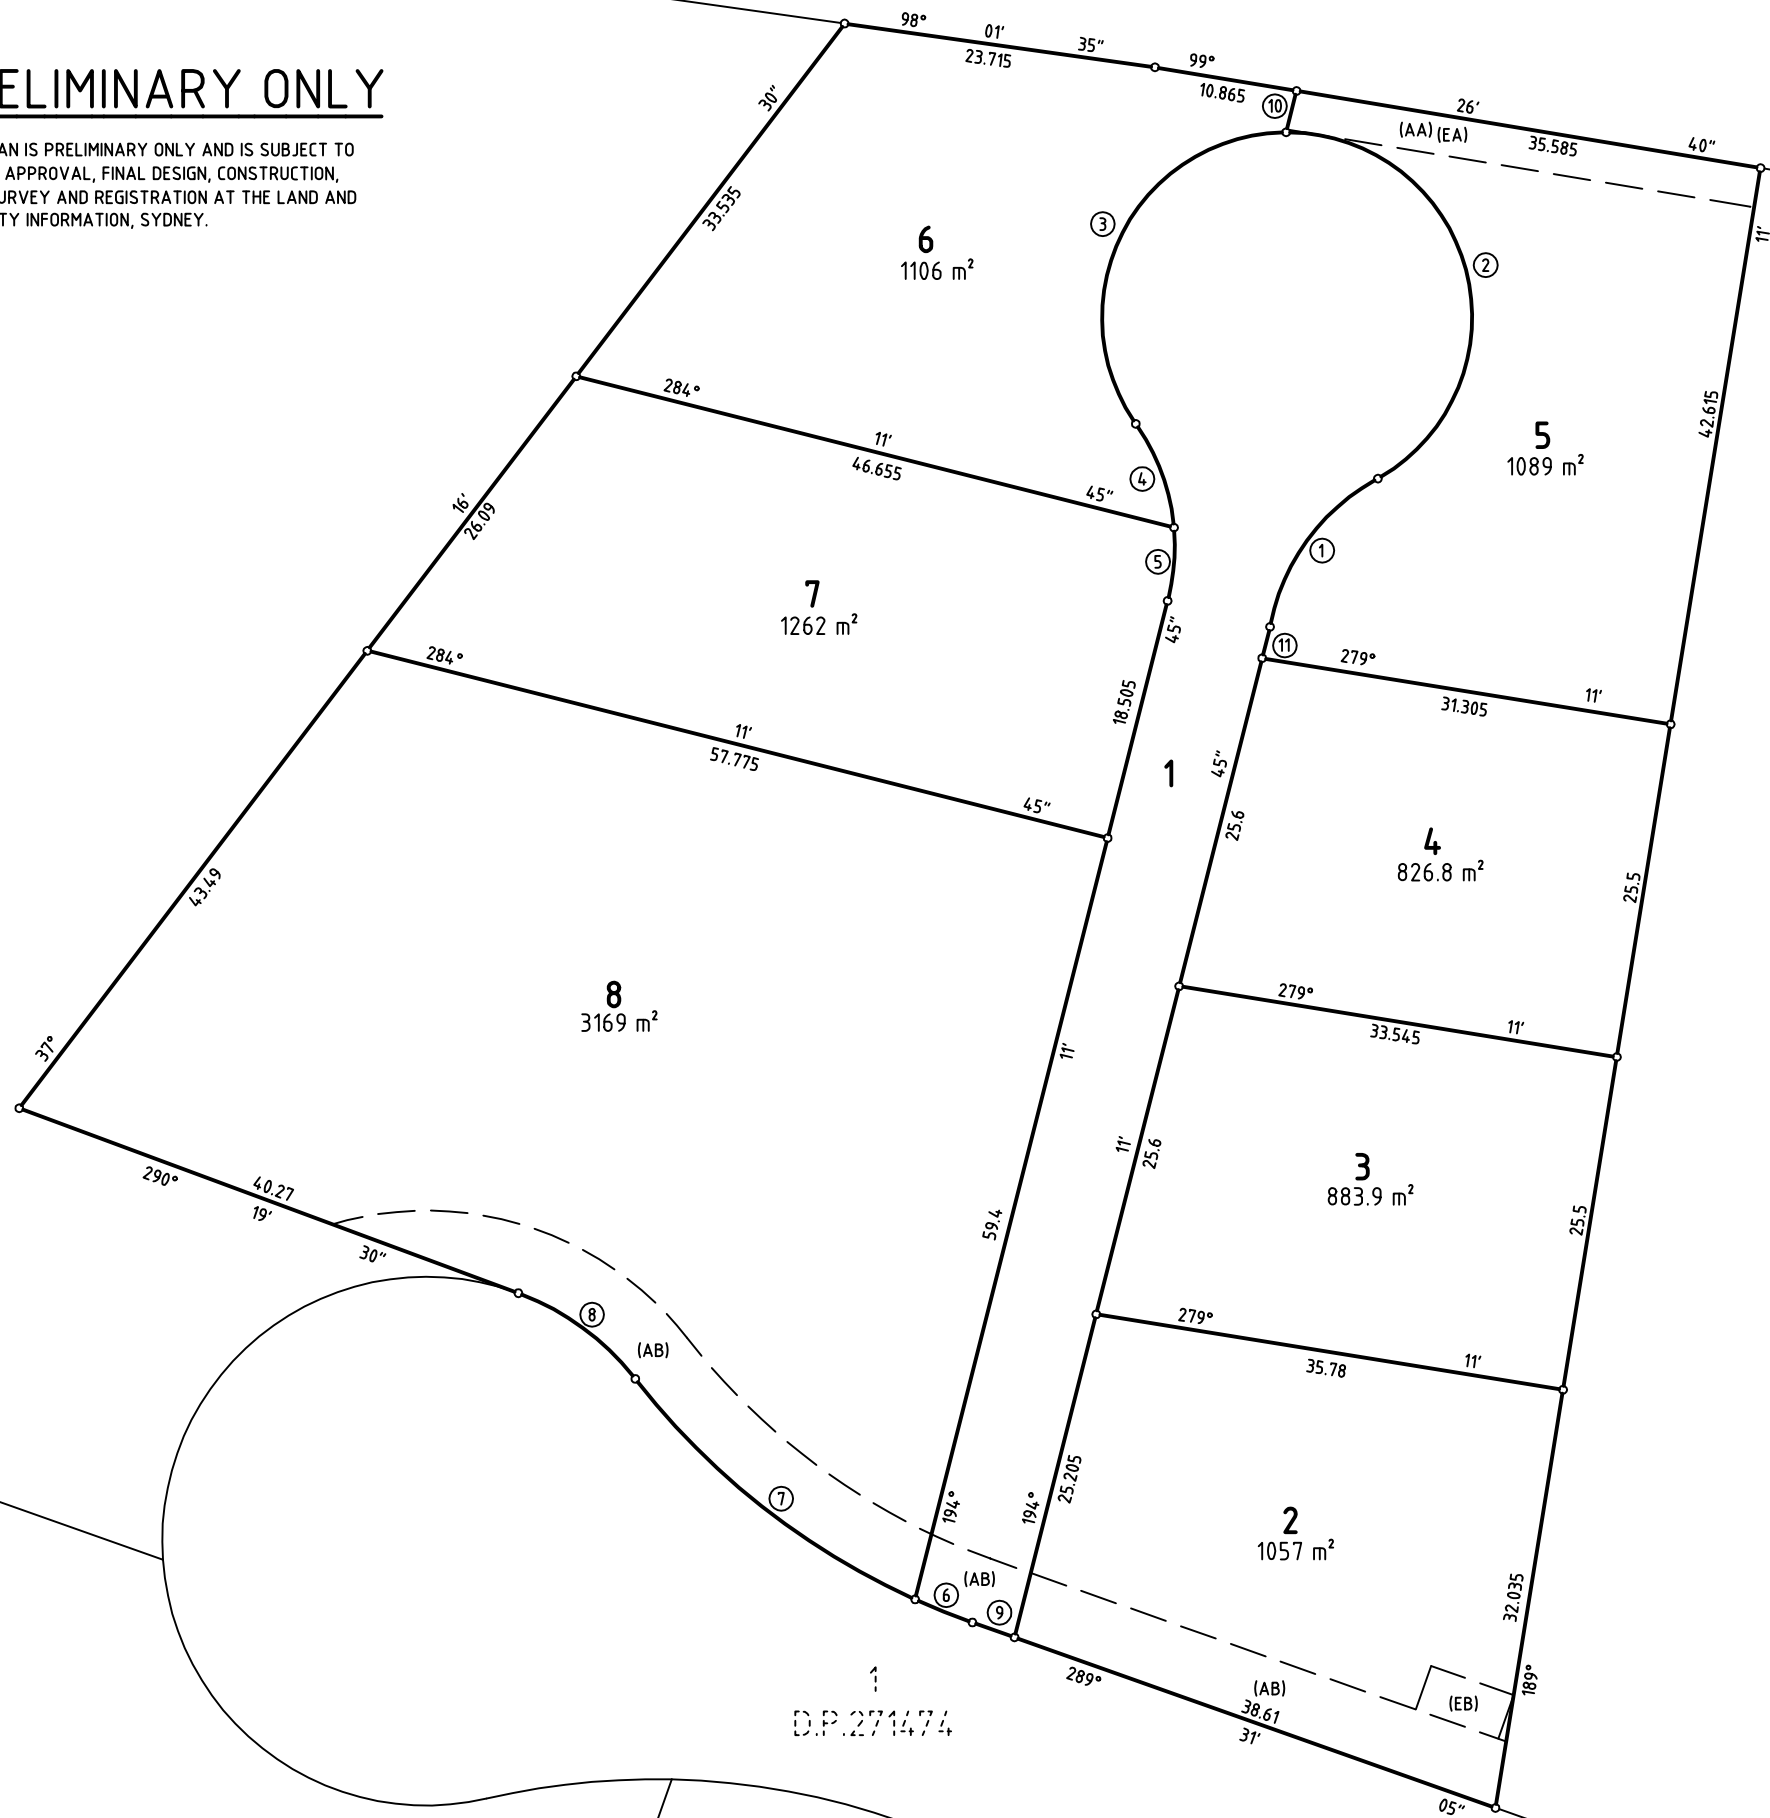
ELIMINARY ONLY

AN IS PRELIMINARY ONLY AND IS SUBJECT TO APPROVAL, FINAL DESIGN, CONSTRUCTION, URVEY AND REGISTRATION AT THE LAND AND TY INFORMATION, SYDNEY.

98° 01′ 35″ 23.715
99° 10.865
26′ 35.585 40″
(AA) (EA)
11′
30″
33.535
6
1106 m²
③
②
⑩
5
1089 m²
42.615
284° 11′ 46.655 45″
④
⑤
①
16′ 26.09
7
1262 m²
45″ 18.505
⑪
279° 31.305 11′
284° 11′ 57.775 45″
1
45″ 25.6
4
826.8 m²
25.5
43.49
8
3169 m²
37°
279° 33.545 11′
11′
11′ 25.6
3
883.9 m²
25.5
59.4
290° 40.27 19′ 30″
⑧
(AB)
279° 35.78 11′
194° 25.205
194°
2
1057 m²
32.035
⑦
⑥ (AB) ⑨
289° (AB) 38.61 31′
(EB)
189°
05″
1
D.P.271474